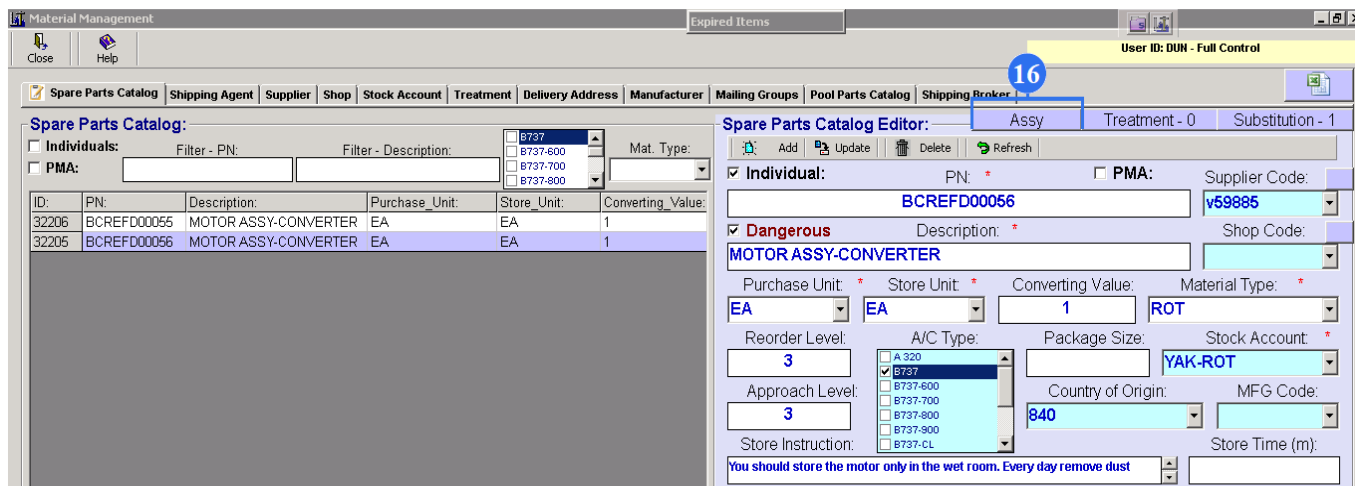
Material Management

Expired Items

Close Help

User ID: DUN - Full Control

Spare Parts Catalog | Shipping Agent | Supplier | Shop | Stock Account | Treatment | Delivery Address | Manufacturer | Mailing Groups | Pool Parts Catalog | Shipping Broker

16

Spare Parts Catalog:

Individuals:
PMA:

Filter - PN:
Filter - Description:

B737
B737-600
B737-700
B737-800

Mat. Type:

| ID: | PN: | Description: | Purchase_Unit: | Store_Unit: | Converting_Value: |
|---|---|---|---|---|---|
| 32206 | BCREFD00055 | MOTOR ASSY-CONVERTER | EA | EA | 1 |
| 32205 | BCREFD00056 | MOTOR ASSY-CONVERTER | EA | EA | 1 |

Spare Parts Catalog Editor:

Assy | Treatment - 0 | Substitution - 1

Add | Update | Delete | Refresh

Individual:
PN: *
PMA:
Supplier Code:

BCREFD00056
v59885

Dangerous
Description: *
Shop Code:

MOTOR ASSY-CONVERTER

Purchase Unit: *
Store Unit: *
Converting Value:
Material Type: *

EA
EA
1
ROT

Reorder Level:
A/C Type:
Package Size:
Stock Account: *

3

A 320
B737
B737-600
B737-700
B737-800
B737-900
B737-CL

YAK-ROT

Approach Level:
Country of Origin:
MFG Code:

3
840

Store Instruction:
Store Time (m):

You should store the motor only in the wet room. Every day remove dust